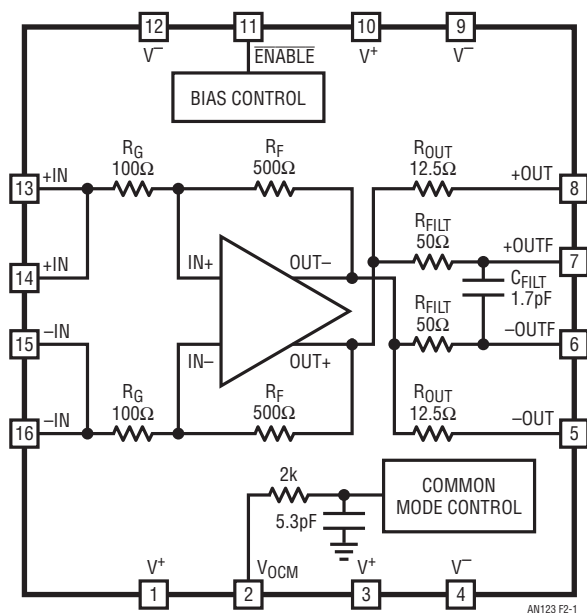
12
$V^-$
11
$\overline{ENABLE}$
10
$V^+$
9
$V^-$
BIAS CONTROL
$R_G$
100Ω
$R_F$
500Ω
$R_{OUT}$
12.5Ω
13
+IN
+OUT
8
$R_{FILT}$
50Ω
+OUTF
7
14
+IN
IN+
OUT–
$C_{FILT}$
1.7pF
$R_{FILT}$
50Ω
15
–IN
IN–
OUT+
–OUTF
6
$R_G$
100Ω
$R_F$
500Ω
$R_{OUT}$
12.5Ω
16
–IN
–OUT
5
2k
COMMON MODE CONTROL
5.3pF
$V^+$
1
$V_{OCM}$
2
$V^+$
3
$V^-$
4
AN123 F2-1